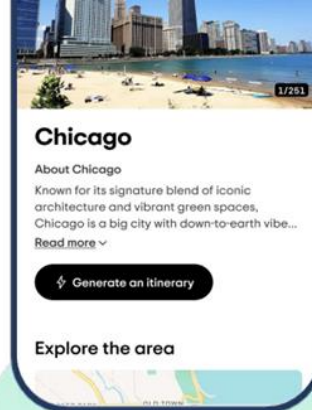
1/251

Chicago

About Chicago

Known for its signature blend of iconic architecture and vibrant green spaces, Chicago is a big city with down-to-earth vibe...

Read more

Generate an itinerary

Explore the area

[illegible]